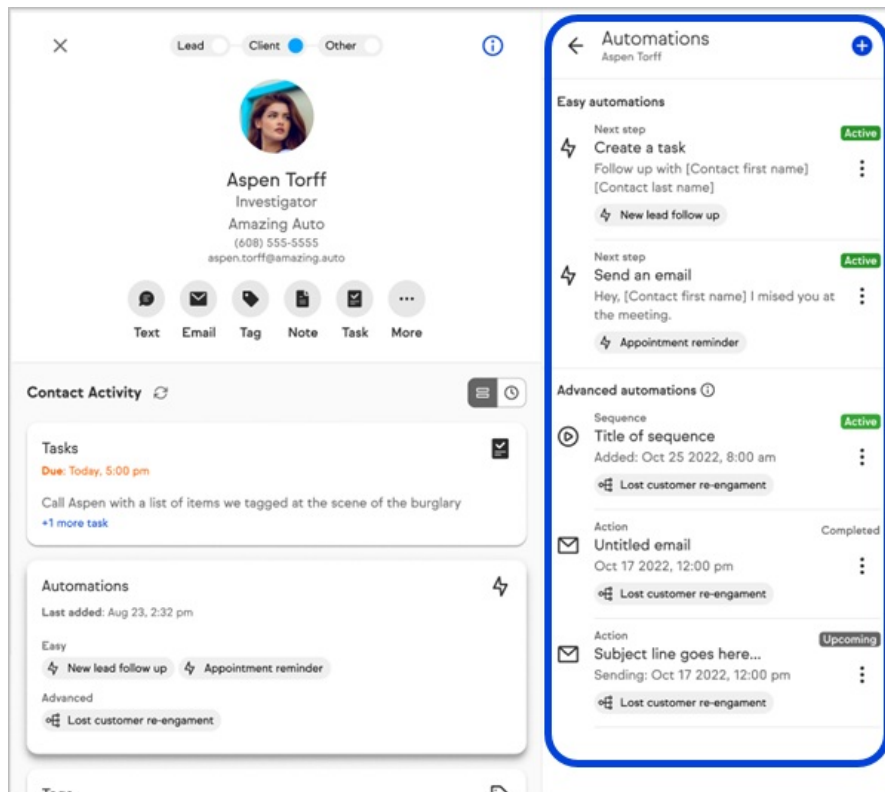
Lead Client Other

Aspen Torff
Investigator
Amazing Auto
(608) 555-5555
aspen.torff@amazing.auto

Text Email Tag Note Task More

Contact Activity

Tasks
Due: Today, 5:00 pm
Call Aspen with a list of items we tagged at the scene of the burglary
+1 more task

Automations
Last added: Aug 23, 2:32 pm
Easy
New lead follow up
Appointment reminder
Advanced
Lost customer re-engament

Automations
Aspen Torff

Easy automations

Next step
Create a task
Active
Follow up with [Contact first name] [Contact last name]
New lead follow up

Next step
Send an email
Active
Hey, [Contact first name] I mised you at the meeting.
Appointment reminder

Advanced automations

Sequence
Title of sequence
Active
Added: Oct 25 2022, 8:00 am
Lost customer re-engament

Action
Untitled email
Completed
Oct 17 2022, 12:00 pm
Lost customer re-engament

Action
Subject line goes here...
Upcoming
Sending: Oct 17 2022, 12:00 pm
Lost customer re-engament